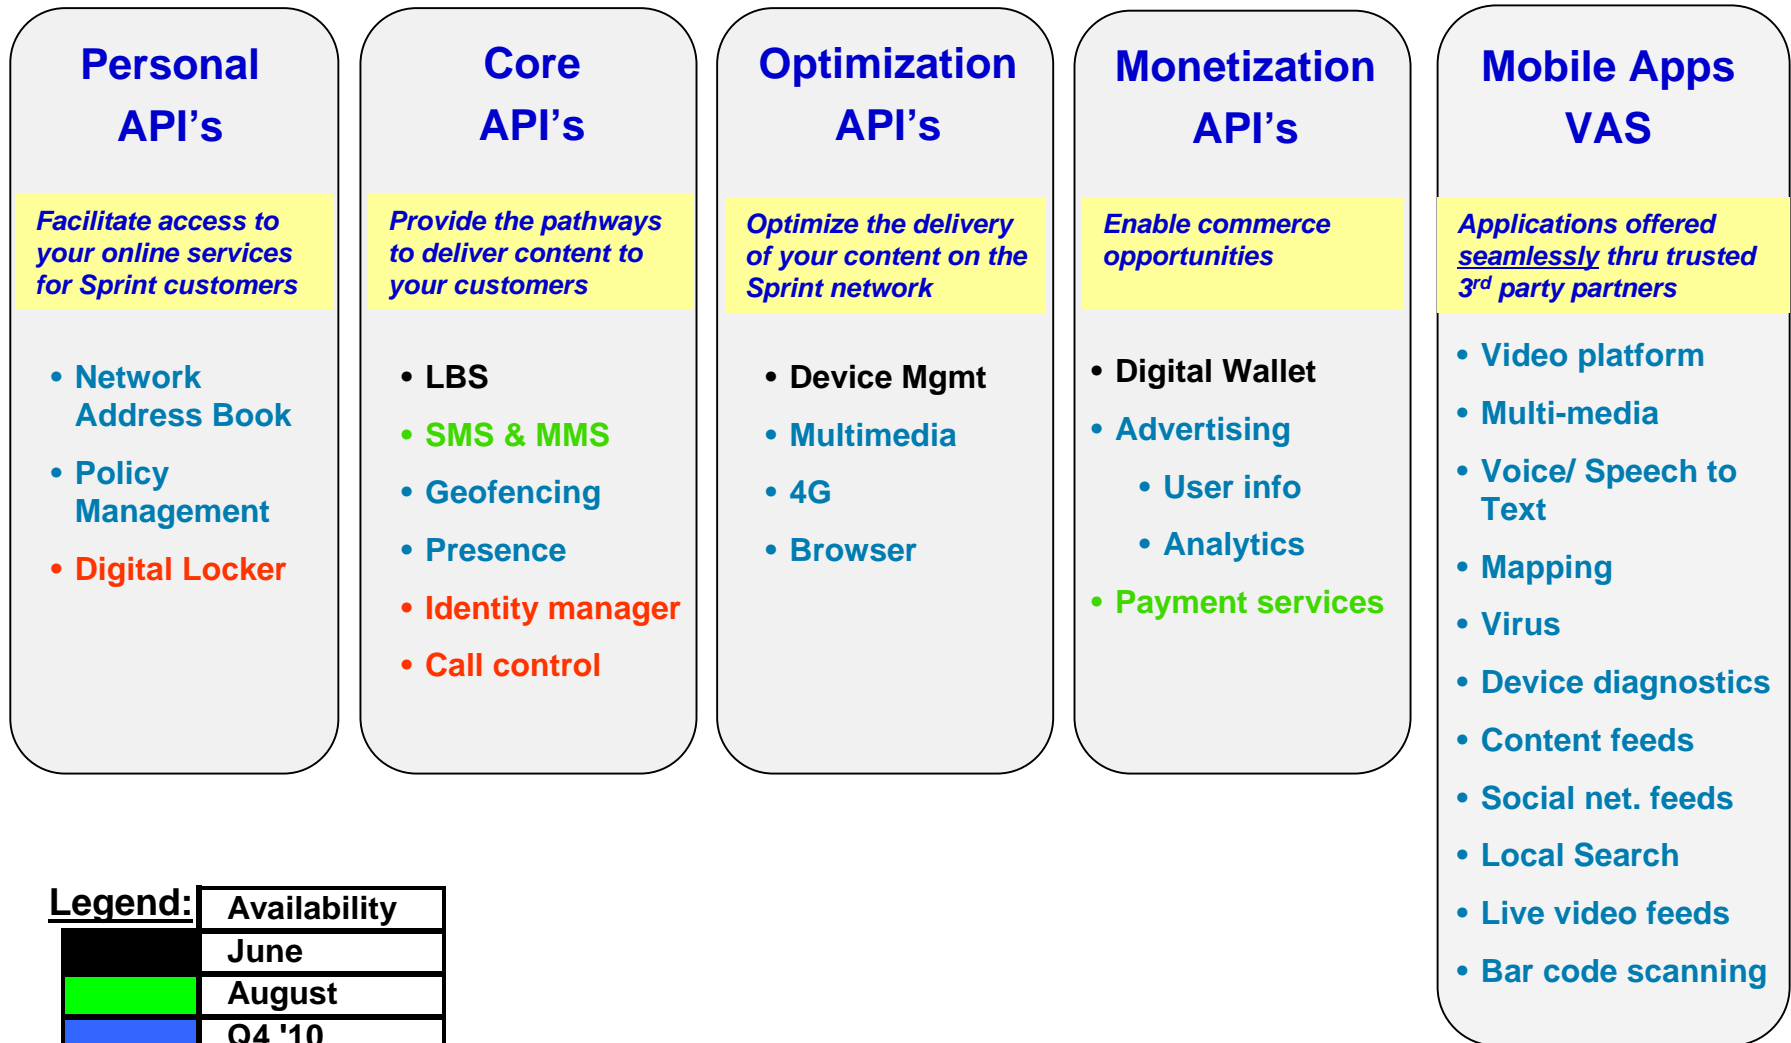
Personal API’s

Facilitate access to your online services for Sprint customers

- Network Address Book
- Policy Management
- Digital Locker

Core API’s

Provide the pathways to deliver content to your customers

- LBS
- SMS & MMS
- Geofencing
- Presence
- Identity manager
- Call control

Optimization API’s

Optimize the delivery of your content on the Sprint network

- Device Mgmt
- Multimedia
- 4G
- Browser

Monetization API’s

Enable commerce opportunities

- Digital Wallet
- Advertising
  - User info
  - Analytics
- Payment services

Mobile Apps VAS

Applications offered seamlessly thru trusted 3$^{rd}$ party partners

- Video platform
- Multi-media
- Voice/ Speech to Text
- Mapping
- Virus
- Device diagnostics
- Content feeds
- Social net. feeds
- Local Search
- Live video feeds
- Bar code scanning

Legend:

| | Availability |
|---|---|
| | June |
| | August |
| | Q4 '10 |